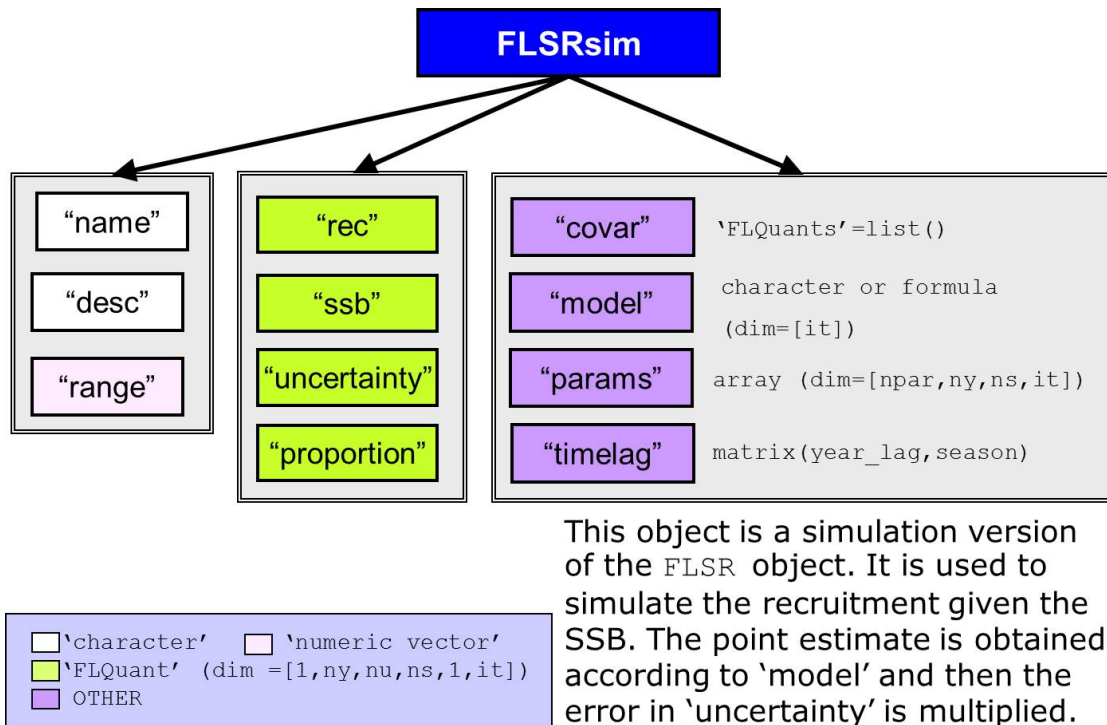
FLSRsim

"name"

"desc"

"range"

"rec"

"ssb"

"uncertainty"

"proportion"

"covar" 'FLQuants'=list()

"model" character or formula (dim=[it])

"params" array (dim=[npar,ny,ns,it])

"timelag" matrix(year_lag,season)

'character' 'numeric vector'
'FLQuant' (dim =[1,ny,nu,ns,1,it])
OTHER

This object is a simulation version of the FLSR object. It is used to simulate the recruitment given the SSB. The point estimate is obtained according to 'model' and then the error in 'uncertainty' is multiplied.